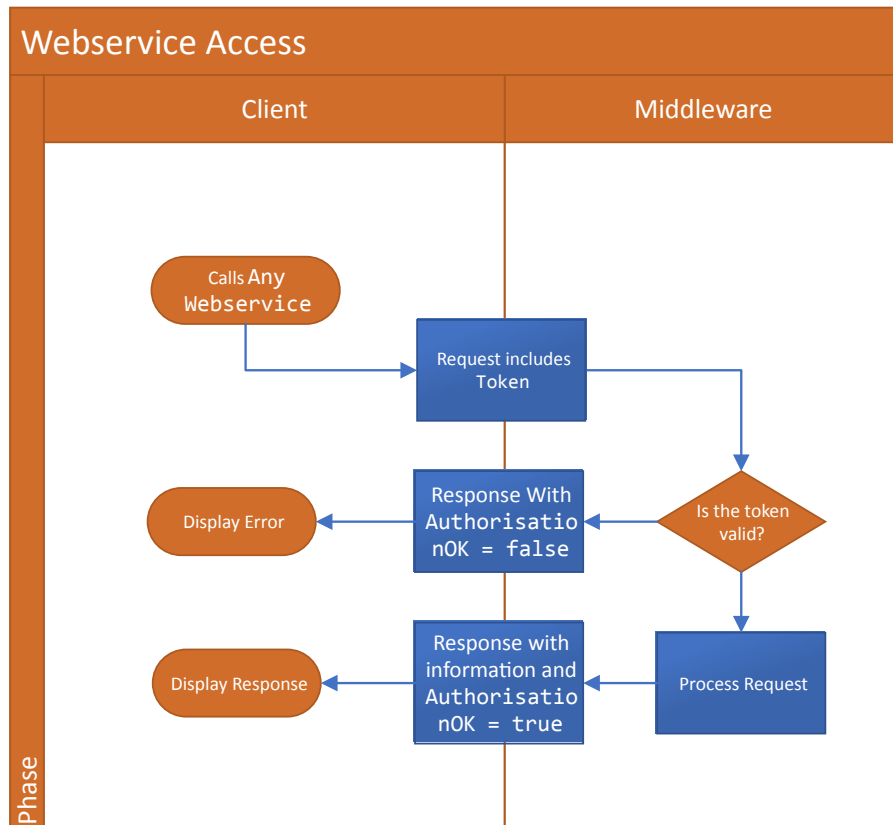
Webservice Access

Client

Middleware

Calls Any Webservice

Request includes Token

Is the token valid?

Response With AuthorisationOK = false

Display Error

Process Request

Response with information and AuthorisationOK = true

Display Response

Phase